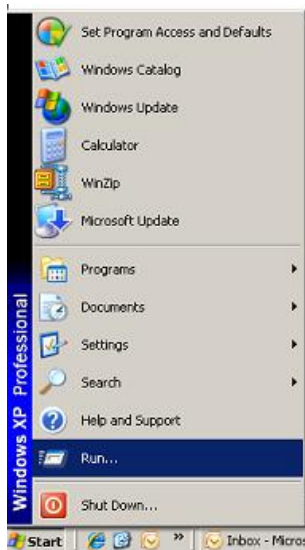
Set Program Access and Defaults
Windows Catalog
Windows Update
Calculator
WinZip
Microsoft Update
Programs
Documents
Settings
Search
Help and Support
Run...
Shut Down...

Windows XP Professional

Start
»
Inbox - Micros